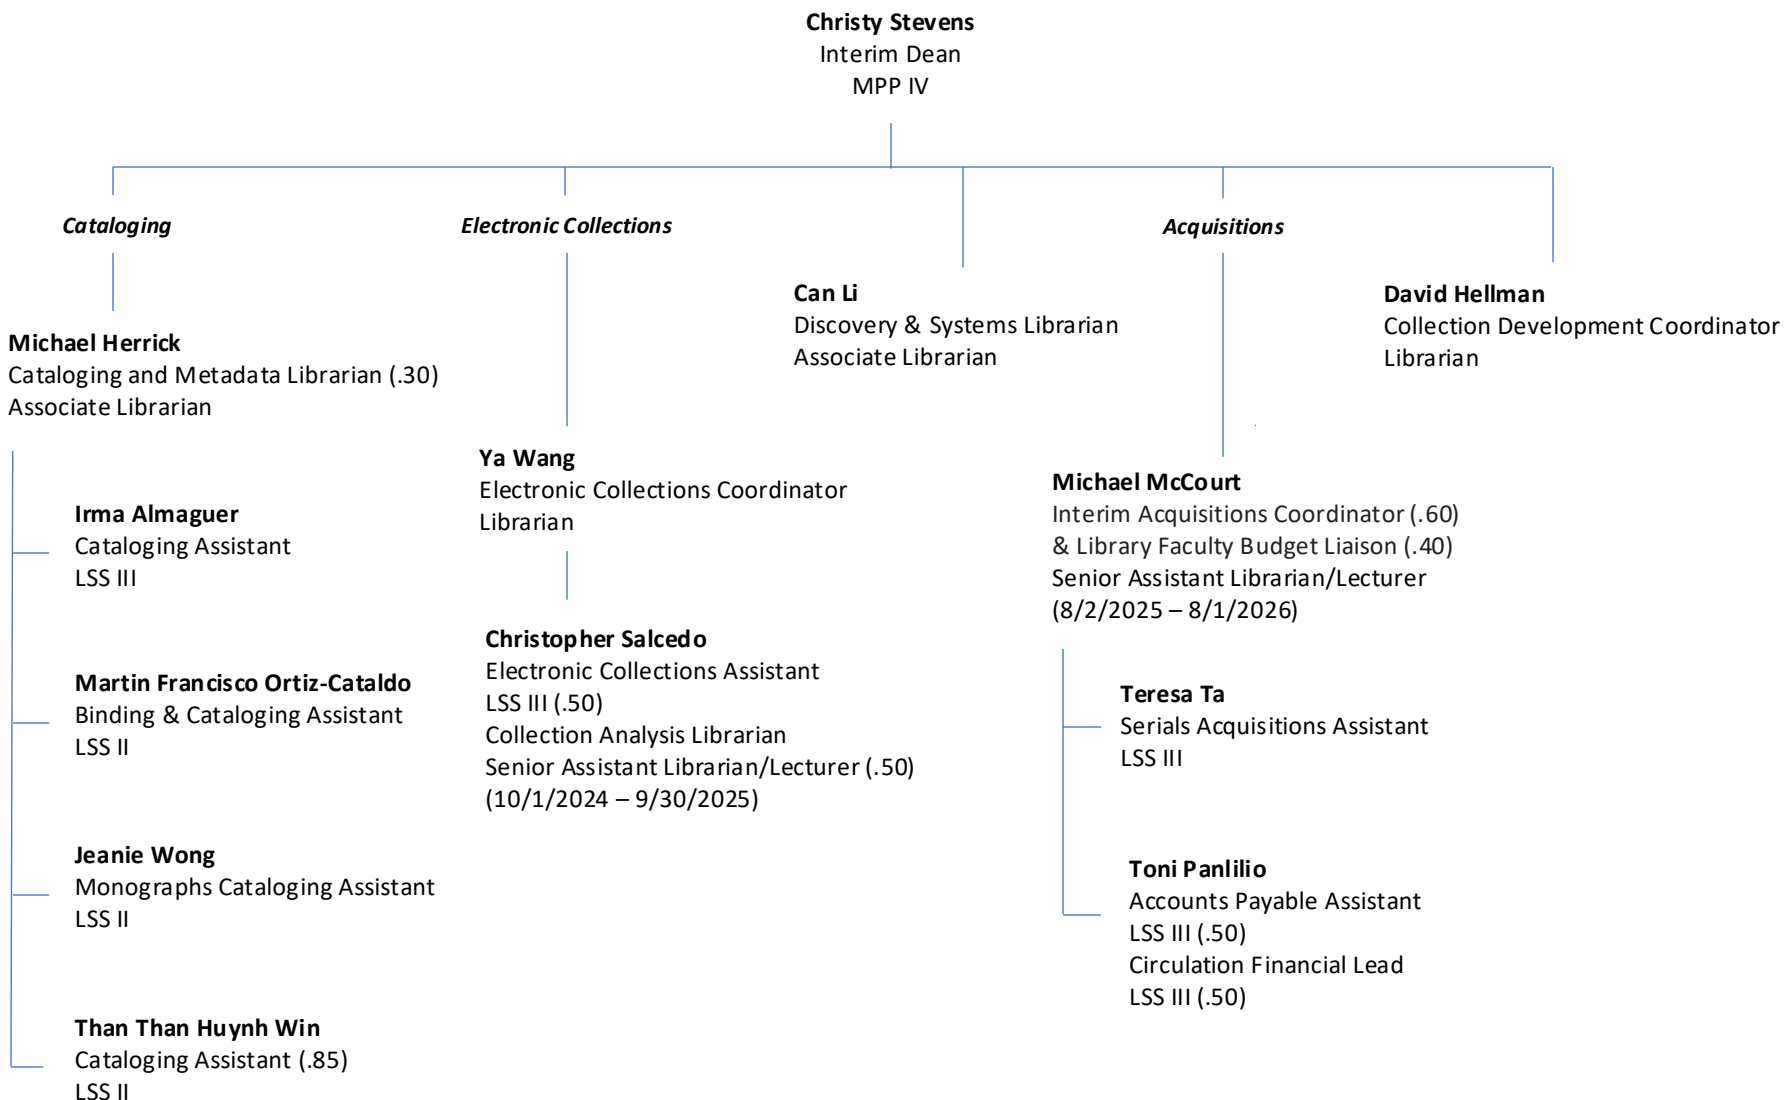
**Christy Stevens**
Interim Dean
MPP IV

*Cataloging*

**Michael Herrick**
Cataloging and Metadata Librarian (.30)
Associate Librarian

**Irma Almaguer**
Cataloging Assistant
LSS III

**Martin Francisco Ortiz-Cataldo**
Binding & Cataloging Assistant
LSS II

**Jeanie Wong**
Monographs Cataloging Assistant
LSS II

**Than Than Huynh Win**
Cataloging Assistant (.85)
LSS II

*Electronic Collections*

**Ya Wang**
Electronic Collections Coordinator
Librarian

**Christopher Salcedo**
Electronic Collections Assistant
LSS III (.50)
Collection Analysis Librarian
Senior Assistant Librarian/Lecturer (.50)
(10/1/2024 – 9/30/2025)

**Can Li**
Discovery & Systems Librarian
Associate Librarian

*Acquisitions*

**Michael McCourt**
Interim Acquisitions Coordinator (.60)
& Library Faculty Budget Liaison (.40)
Senior Assistant Librarian/Lecturer
(8/2/2025 – 8/1/2026)

**Teresa Ta**
Serials Acquisitions Assistant
LSS III

**Toni Panlilio**
Accounts Payable Assistant
LSS III (.50)
Circulation Financial Lead
LSS III (.50)

**David Hellman**
Collection Development Coordinator
Librarian